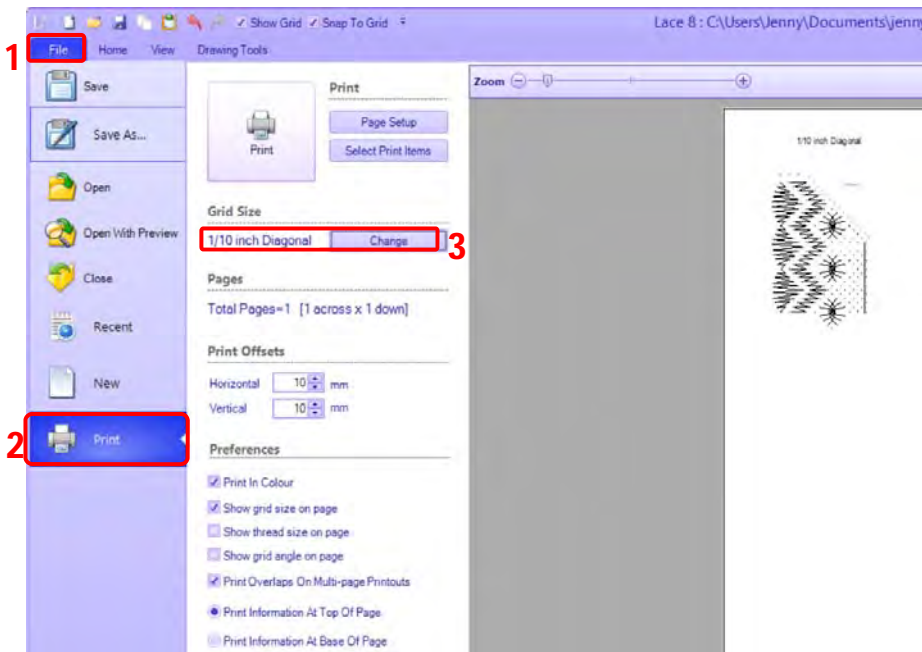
Show Grid Snap To Grid

Lace 8 : C:\Users\Jenny\Documents\jenny

1 File Home View Drawing Tools

Save

Save As...

Open

Open With Preview

Close

Recent

New

2 Print

Print

Print

Page Setup

Select Print Items

Grid Size

1/10 inch Diagonal Change 3

Pages

Total Pages=1 [1 across x 1 down]

Print Offsets

Horizontal 10 mm

Vertical 10 mm

Preferences

Print In Colour

Show grid size on page

Show thread size on page

Show grid angle on page

Print Overlaps On Multi-page Printouts

Print Information At Top Of Page

Print Information At Base Of Page

Zoom

1/10 inch Diagonal